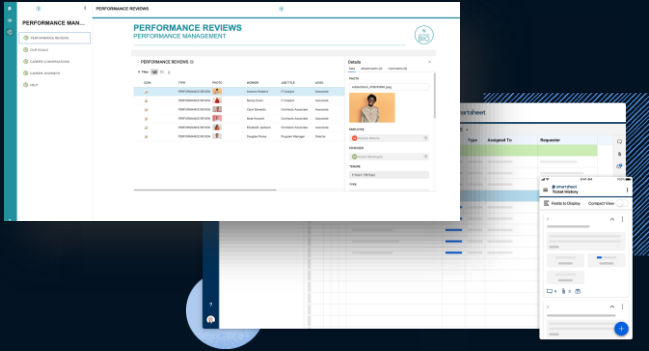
PERFORMANCE MAN...

PERFORMANCE REVIEWS

PERFORMANCE REVIEWS
PERFORMANCE MANAGEMENT

PERFORMANCE REVIEWS
OUR GOALS
CAREER CONVERSATIONS
CAREER JOURNEYS
HELP

PERFORMANCE REVIEWS

| ICON | TYPE | PHOTO | WORKER | JOB TITLE | LEVEL |
|---|---|---|---|---|---|
| | PERFORMANCE REVIEW | | Antonio Romero | IT Analyst | Associate |
| | PERFORMANCE REVIEW | | Benny Dixon | IT Analyst | Associate |
| | PERFORMANCE REVIEW | | Carol Edwards | Commerce Associate | Associate |
| | PERFORMANCE REVIEW | | Noah Kovach | Commerce Associate | Associate |
| | PERFORMANCE REVIEW | | Elizabeth Jackson | Commerce Associate | Associate |
| | PERFORMANCE REVIEW | | Douglas Porter | Program Manager | Director |

Details

PHOTO
EMPLOYEE
REVIEWER
TENURE
TYPE

smartsheet

Type | Assigned To | Requester

smartsheet
Ticket History

Fields to Display
Compact View